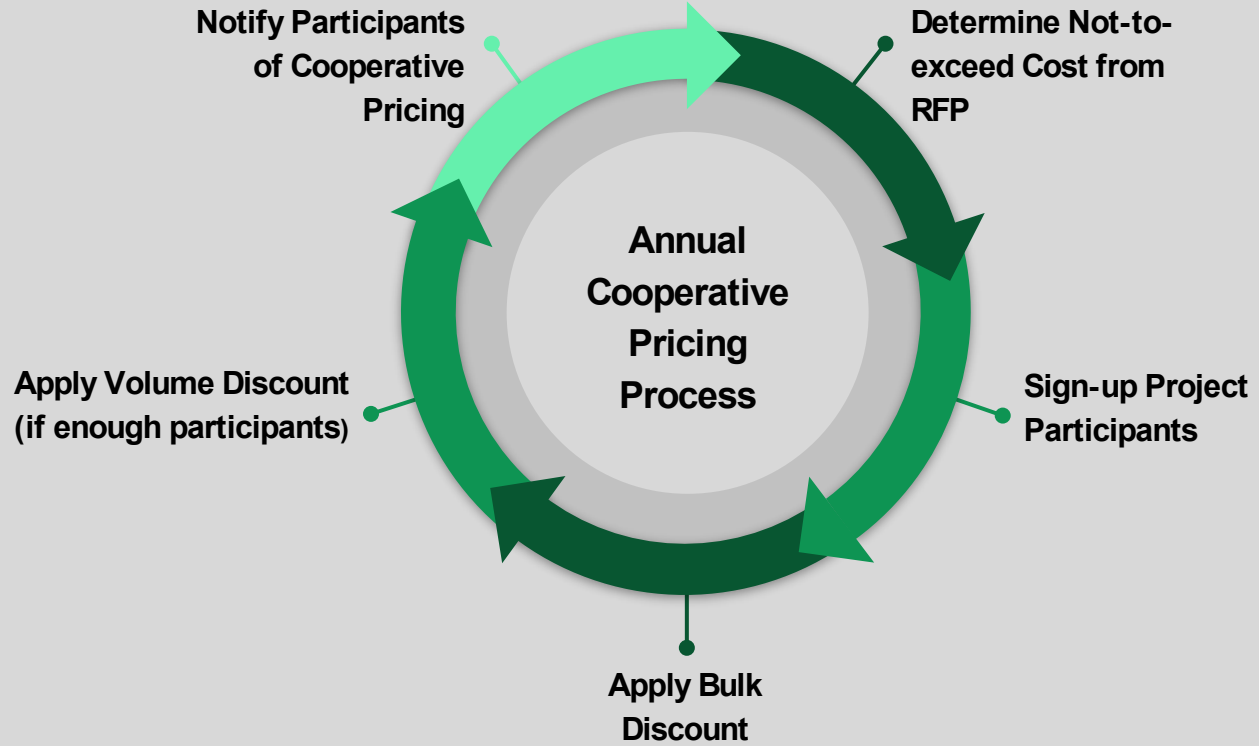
Annual Cooperative Pricing Process

Determine Not-to-exceed Cost from RFP

Sign-up Project Participants

Apply Bulk Discount

Apply Volume Discount (if enough participants)

Notify Participants of Cooperative Pricing